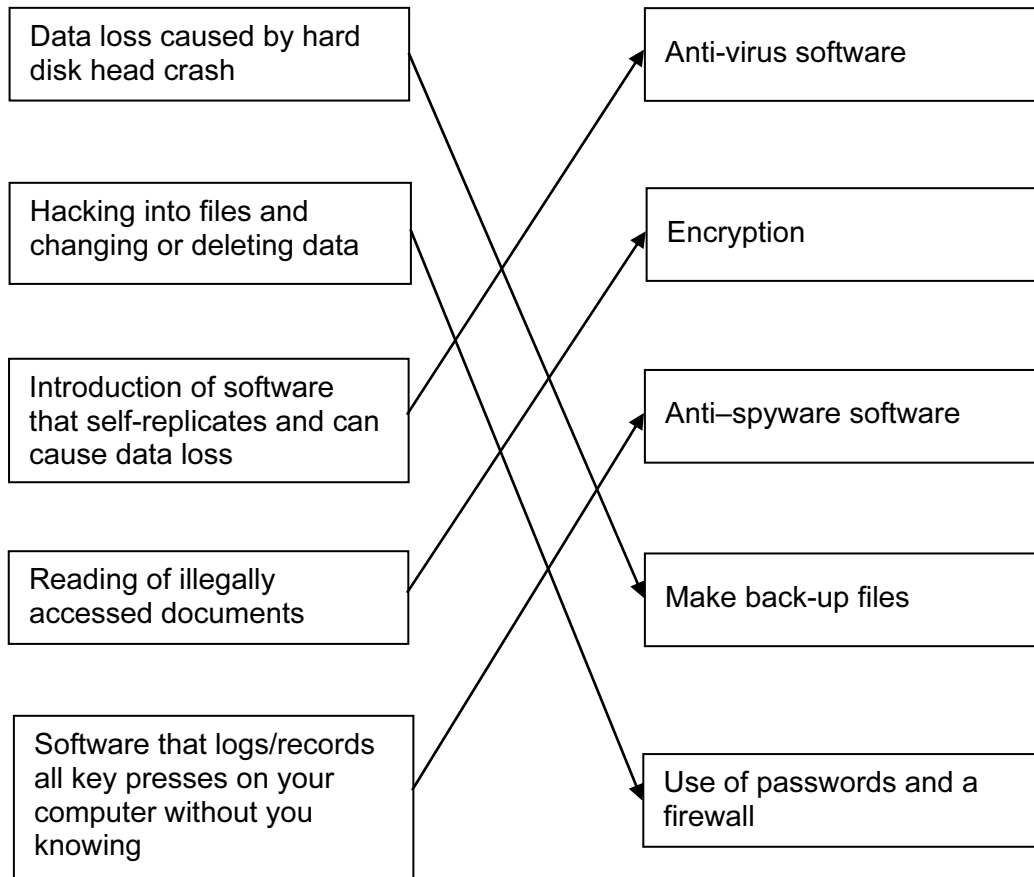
Data loss caused by hard disk head crash

Hacking into files and changing or deleting data

Introduction of software that self-replicates and can cause data loss

Reading of illegally accessed documents

Software that logs/records all key presses on your computer without you knowing

Anti-virus software

Encryption

Anti–spyware software

Make back-up files

Use of passwords and a firewall